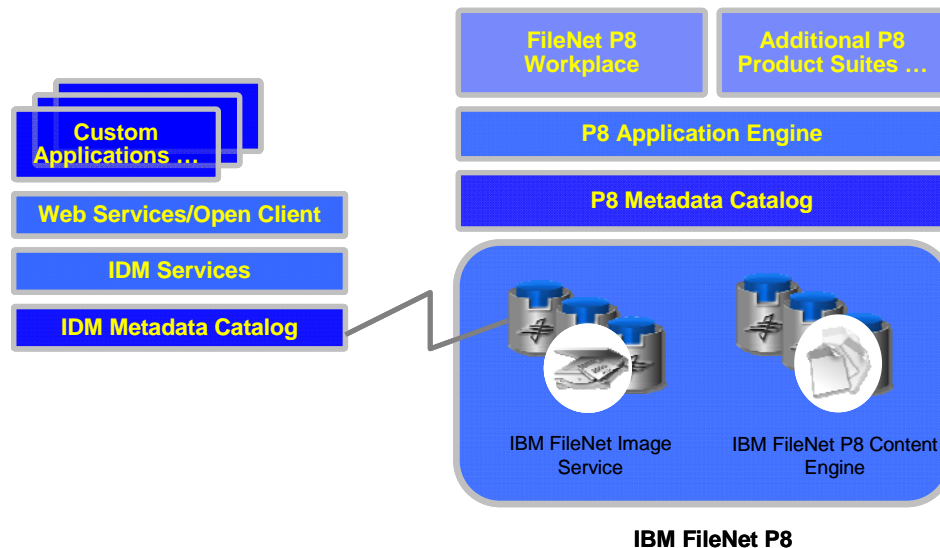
Custom Applications …

Web Services/Open Client

IDM Services

IDM Metadata Catalog

FileNet P8 Workplace

Additional P8 Product Suites …

P8 Application Engine

P8 Metadata Catalog

IBM FileNet Image Service

IBM FileNet P8 Content Engine

IBM FileNet P8